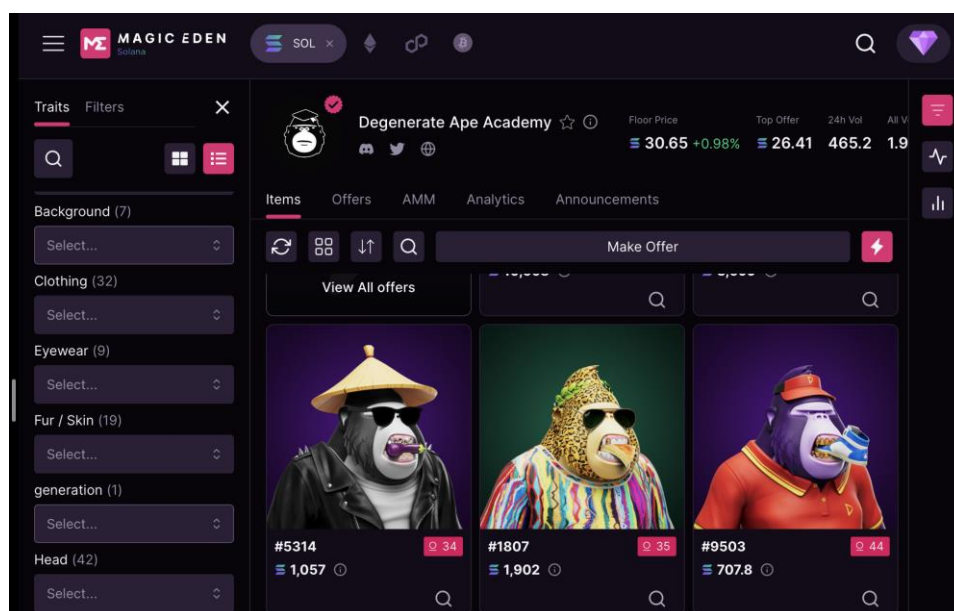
MAGIC EDEN
Solana

SOL ×

Traits Filters ×

Background (7)
Select...
Clothing (32)
Select...
Eyewear (9)
Select...
Fur / Skin (19)
Select...
generation (1)
Select...
Head (42)
Select...

Degenerate Ape Academy

Floor Price
30.65 +0.98%
Top Offer
26.41
24h Vol
465.2
All V
1.9

Items Offers AMM Analytics Announcements

Make Offer

View All offers

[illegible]
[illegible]

#5314
34
1,057

#1807
35
1,902

#9503
44
707.8